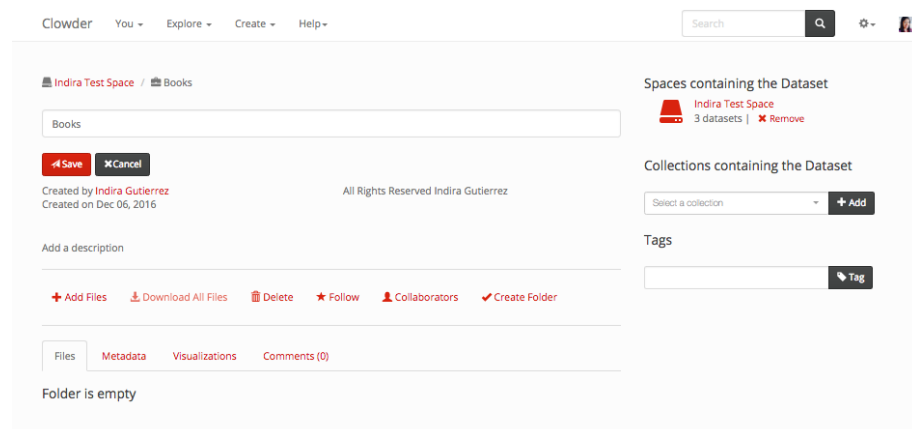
Clowder You Explore Create Help

Search

Indira Test Space / Books

Books

Save Cancel

Created by Indira Gutierrez
Created on Dec 06, 2016

All Rights Reserved Indira Gutierrez

Add a description

+ Add Files Download All Files Delete Follow Collaborators Create Folder

Files Metadata Visualizations Comments (0)

Folder is empty

Spaces containing the Dataset

Indira Test Space
3 datasets | Remove

Collections containing the Dataset

Select a collection

+ Add

Tags

Tag